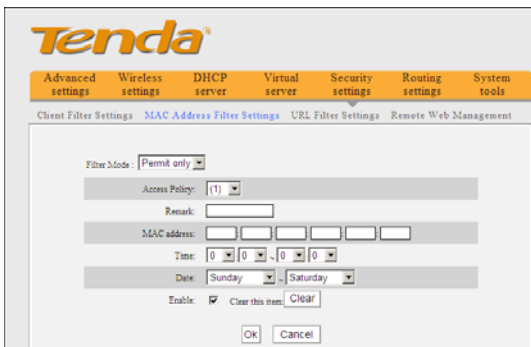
Tenda

Advanced settings
Wireless settings
DHCP server
Virtual server
Security settings
Routing settings
System tools

Client Filter Settings MAC Address Filter Settings URL Filter Settings Remote Web Management

Filter Mode : Permit only

Access Policy: (1)

Remark:

MAC address:

Time: 0 0 ~ 0 0

Date: Sunday ~ Saturday

Enable: Clear this item Clear

Ok Cancel